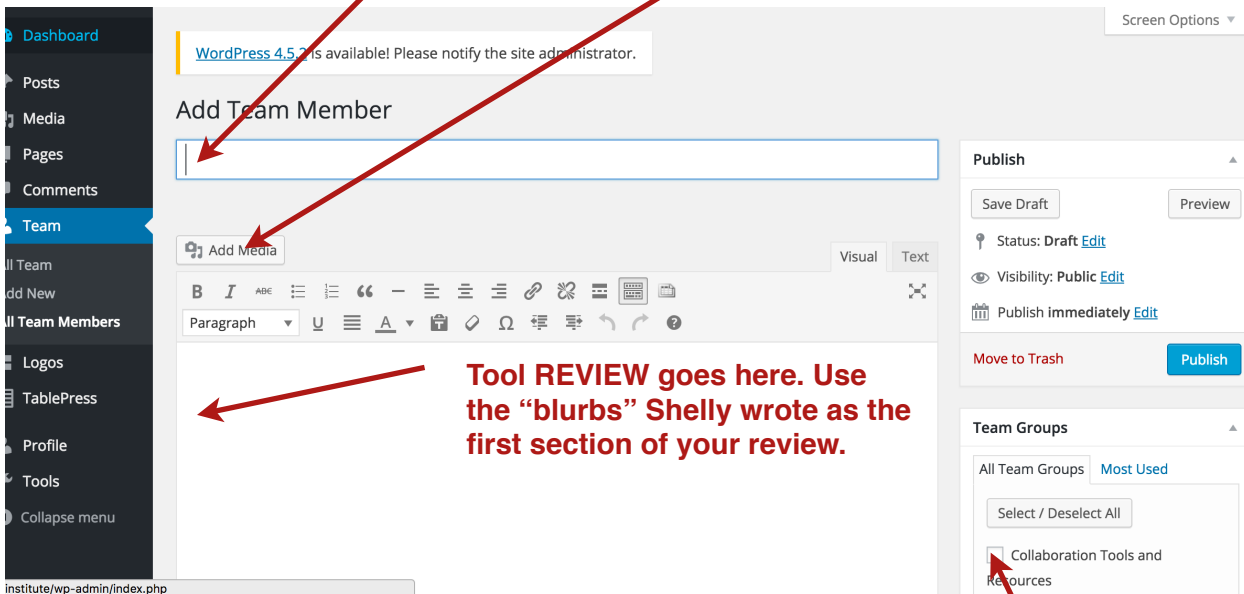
Dashboard
Posts
Media
Pages
Comments
Team
ll Team
dd New
ll Team Members
Logos
TablePress
Profile
Tools
Collapse menu

Screen Options

WordPress 4.5.2 is available! Please notify the site administrator.

Add Team Member

Add Media

Visual Text

B I ABC

Paragraph U A Ω

Tool REVIEW goes here. Use the "blurbs" Shelly wrote as the first section of your review.

Publish

Save Draft Preview

Status: Draft Edit

Visibility: Public Edit

Publish immediately Edit

Move to Trash Publish

Team Groups

All Team Groups Most Used

Select / Deselect All

Collaboration Tools and Resources

institute/wp-admin/index.php